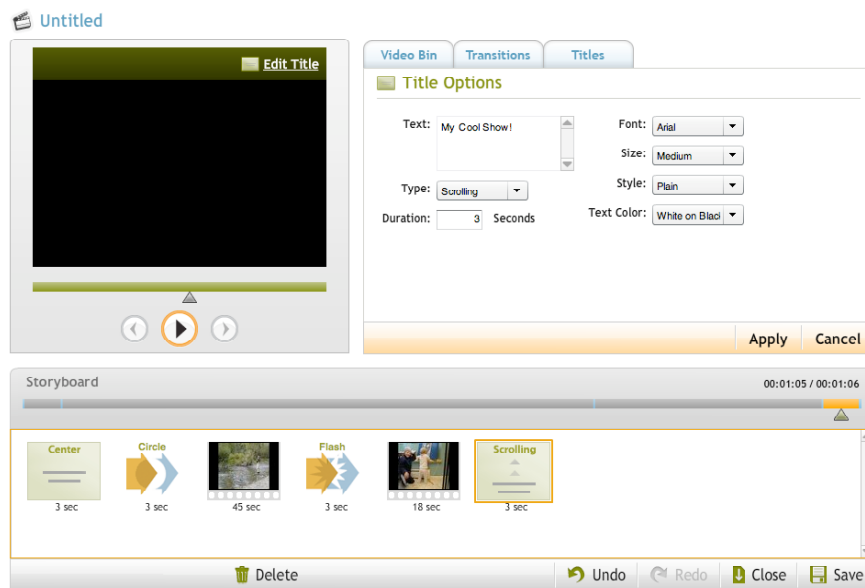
Untitled

Edit Title

Video Bin | Transitions | Titles

Title Options

Text: My Cool Show!

Type: Scrolling

Duration: 3 Seconds

Font: Arial

Size: Medium

Style: Plain

Text Color: White on Black

Apply | Cancel

Storyboard

00:01:05 / 00:01:06

Center
3 sec

Circle
3 sec

45 sec

Flash
3 sec

18 sec

Scrolling
3 sec

Delete | Undo | Redo | Close | Save